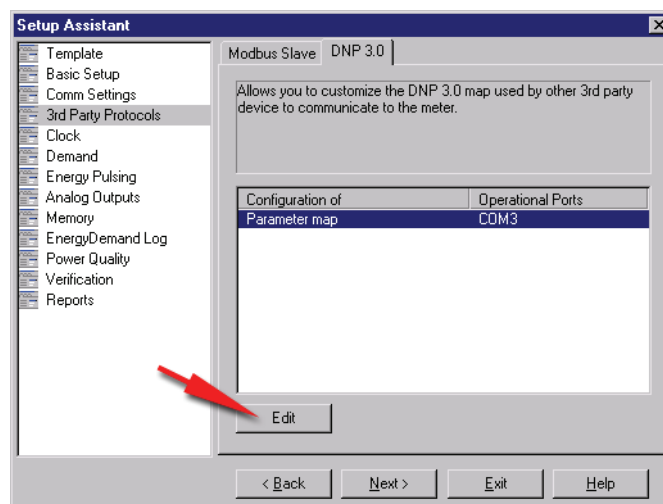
Setup Assistant

Template
Basic Setup
Comm Settings
3rd Party Protocols
Clock
Demand
Energy Pulsing
Analog Outputs
Memory
EnergyDemand Log
Power Quality
Verification
Reports

Modbus Slave
DNP 3.0

Allows you to customize the DNP 3.0 map used by other 3rd party device to communicate to the meter.

| Configuration of | Operational Ports |
|---|---|
| Parameter map | COM3 |

Edit

< Back
Next >
Exit
Help